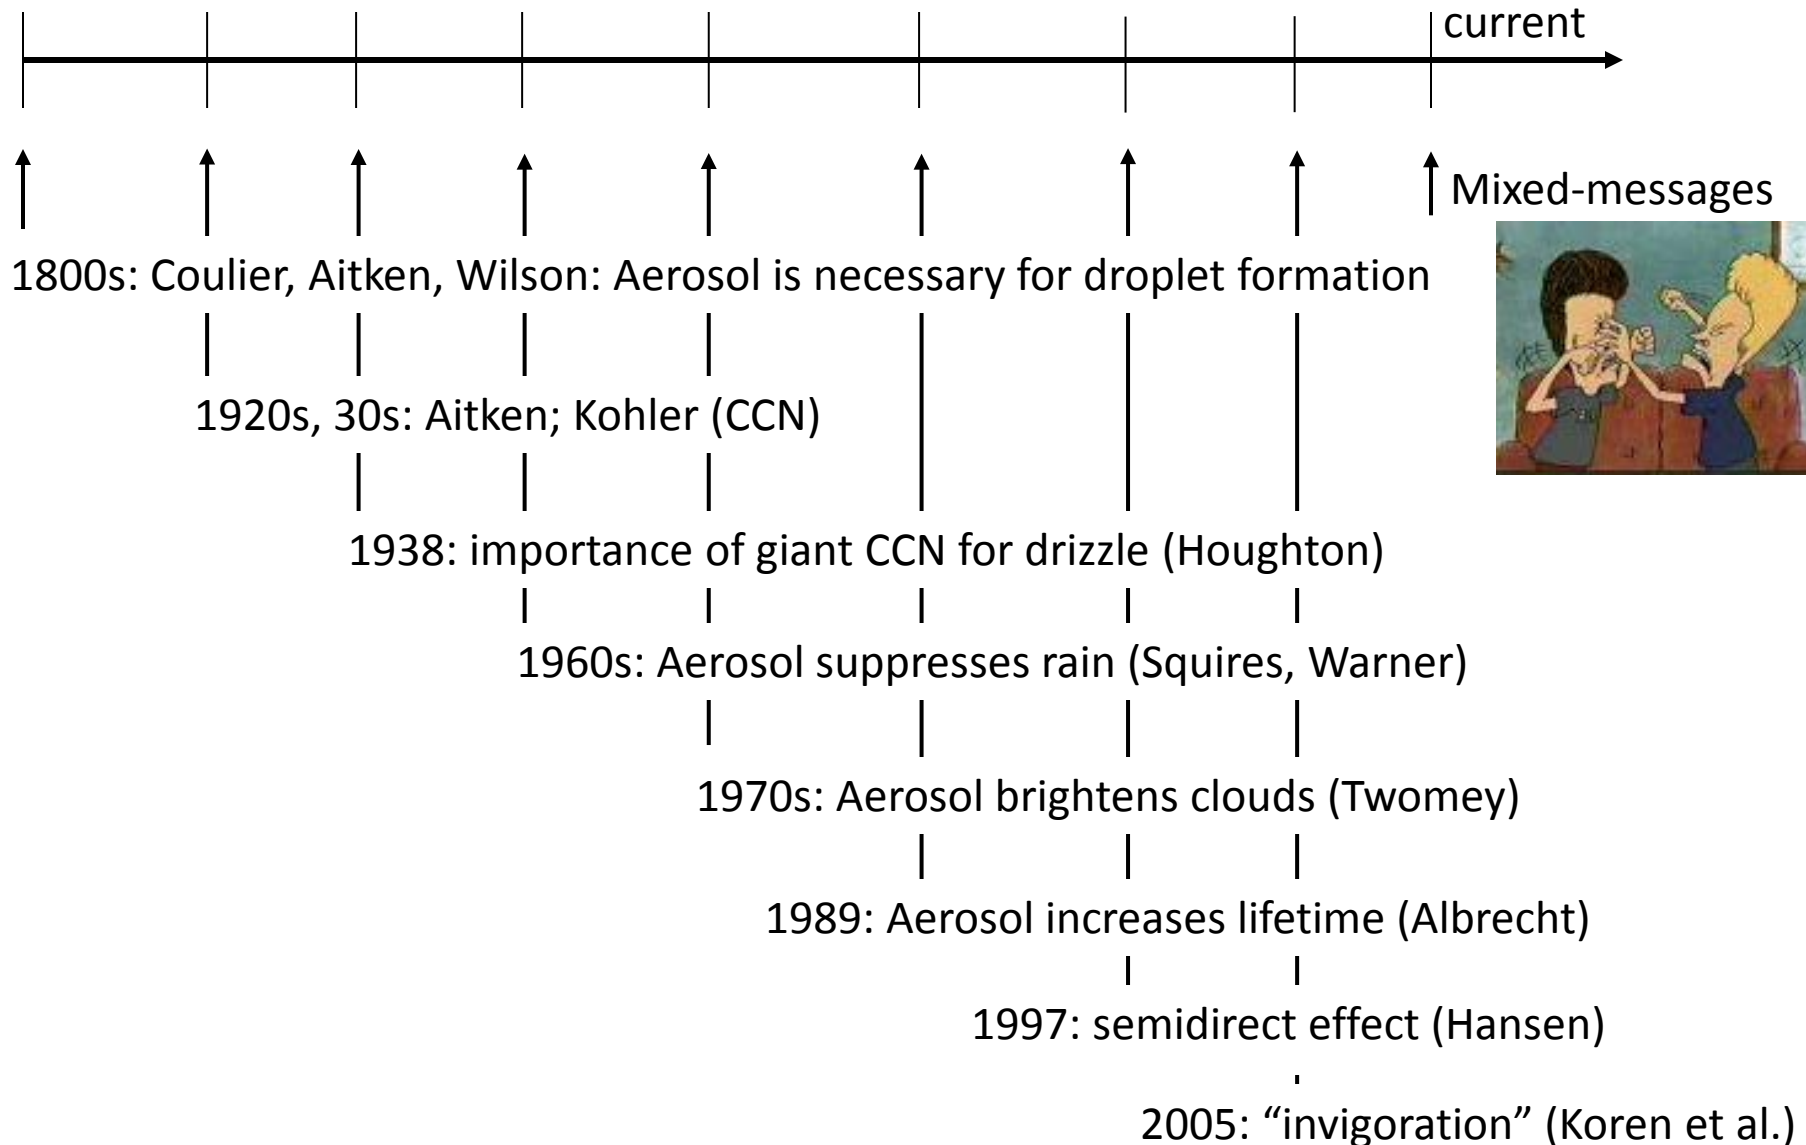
current

Mixed-messages

1800s: Coulier, Aitken, Wilson: Aerosol is necessary for droplet formation

1920s, 30s: Aitken; Kohler (CCN)

1938: importance of giant CCN for drizzle (Houghton)

1960s: Aerosol suppresses rain (Squires, Warner)

1970s: Aerosol brightens clouds (Twomey)

1989: Aerosol increases lifetime (Albrecht)

1997: semidirect effect (Hansen)

2005: “invigoration” (Koren et al.)